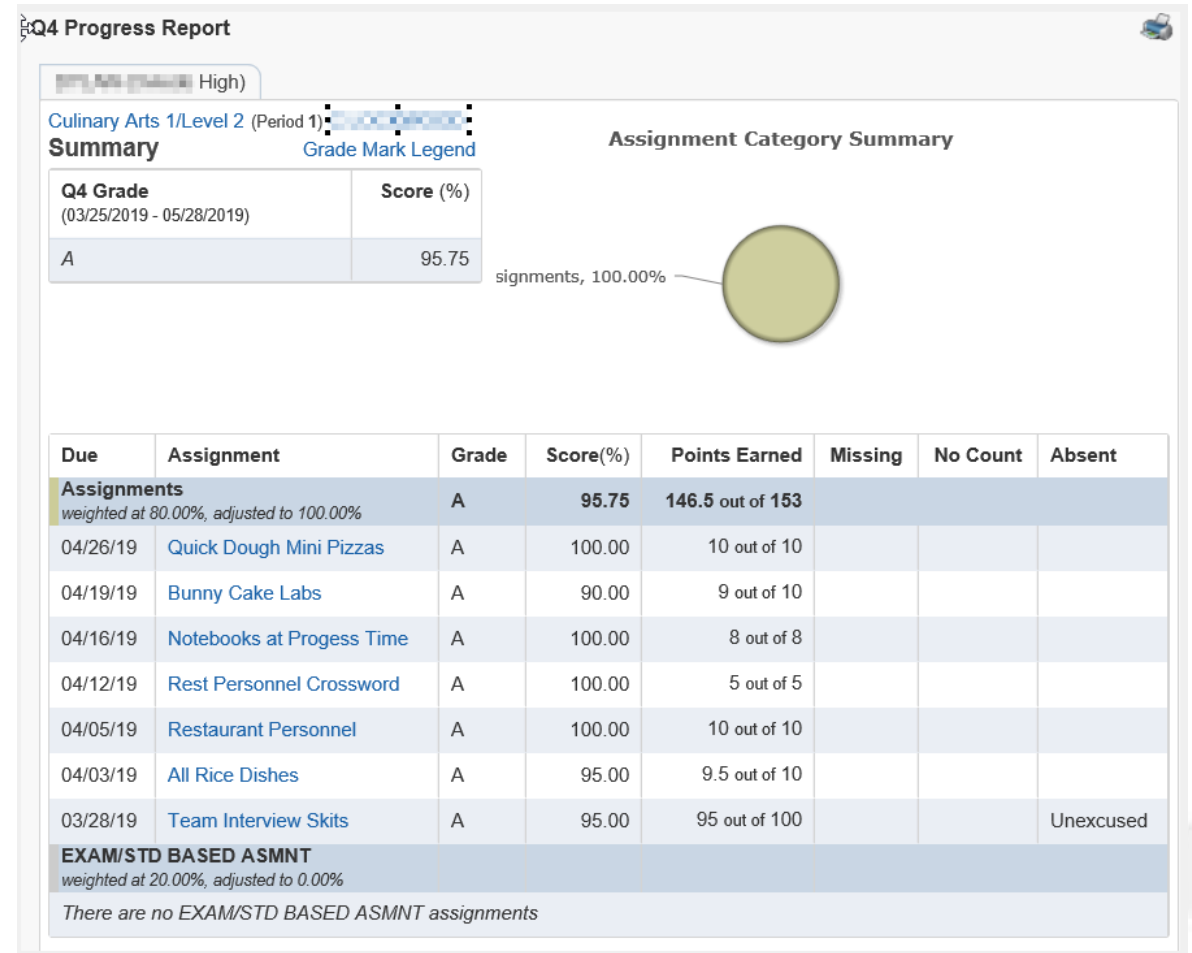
Q4 Progress Report

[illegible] High)

Culinary Arts 1/Level 2 (Period 1) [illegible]

Summary

Grade Mark Legend

| Q4 Grade (03/25/2019 - 05/28/2019) | Score (%) |
|---|---|
| A | 95.75 |

Assignment Category Summary

signments, 100.00%

| Due | Assignment | Grade | Score(%) | Points Earned | Missing | No Count | Absent |
|---|---|---|---|---|---|---|---|
| Assignments weighted at 80.00%, adjusted to 100.00% | | A | 95.75 | 146.5 out of 153 | | | |
| 04/26/19 | Quick Dough Mini Pizzas | A | 100.00 | 10 out of 10 | | | |
| 04/19/19 | Bunny Cake Labs | A | 90.00 | 9 out of 10 | | | |
| 04/16/19 | Notebooks at Progess Time | A | 100.00 | 8 out of 8 | | | |
| 04/12/19 | Rest Personnel Crossword | A | 100.00 | 5 out of 5 | | | |
| 04/05/19 | Restaurant Personnel | A | 100.00 | 10 out of 10 | | | |
| 04/03/19 | All Rice Dishes | A | 95.00 | 9.5 out of 10 | | | |
| 03/28/19 | Team Interview Skits | A | 95.00 | 95 out of 100 | | | Unexcused |
| EXAM/STD BASED ASMNT weighted at 20.00%, adjusted to 0.00% | | | | | | | |
| There are no EXAM/STD BASED ASMNT assignments | | | | | | | |